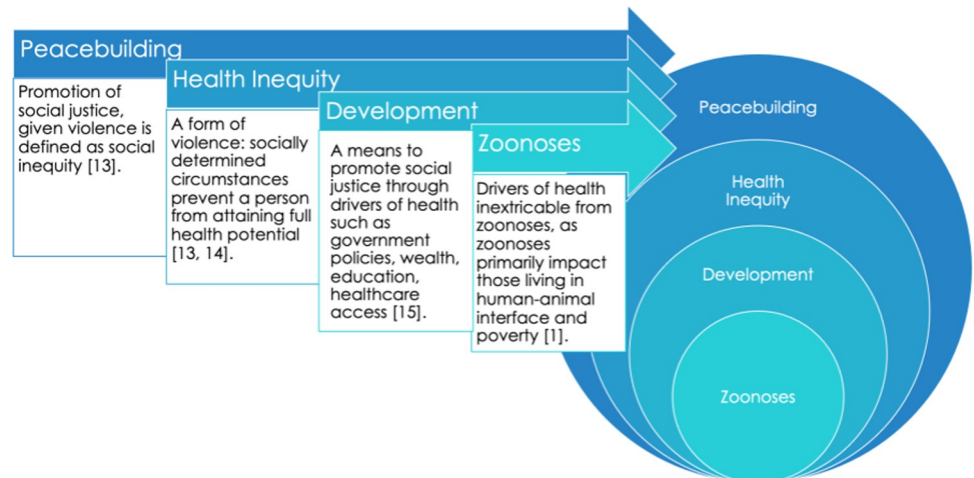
Peacebuilding

Promotion of social justice, given violence is defined as social inequity [13].

Health Inequity

A form of violence: socially determined circumstances prevent a person from attaining full health potential [13, 14].

Development

A means to promote social justice through drivers of health such as government policies, wealth, education, healthcare access [15].

Zoonoses

Drivers of health inextricable from zoonoses, as zoonoses primarily impact those living in human-animal interface and poverty [1].

Peacebuilding

Health Inequity

Development

Zoonoses